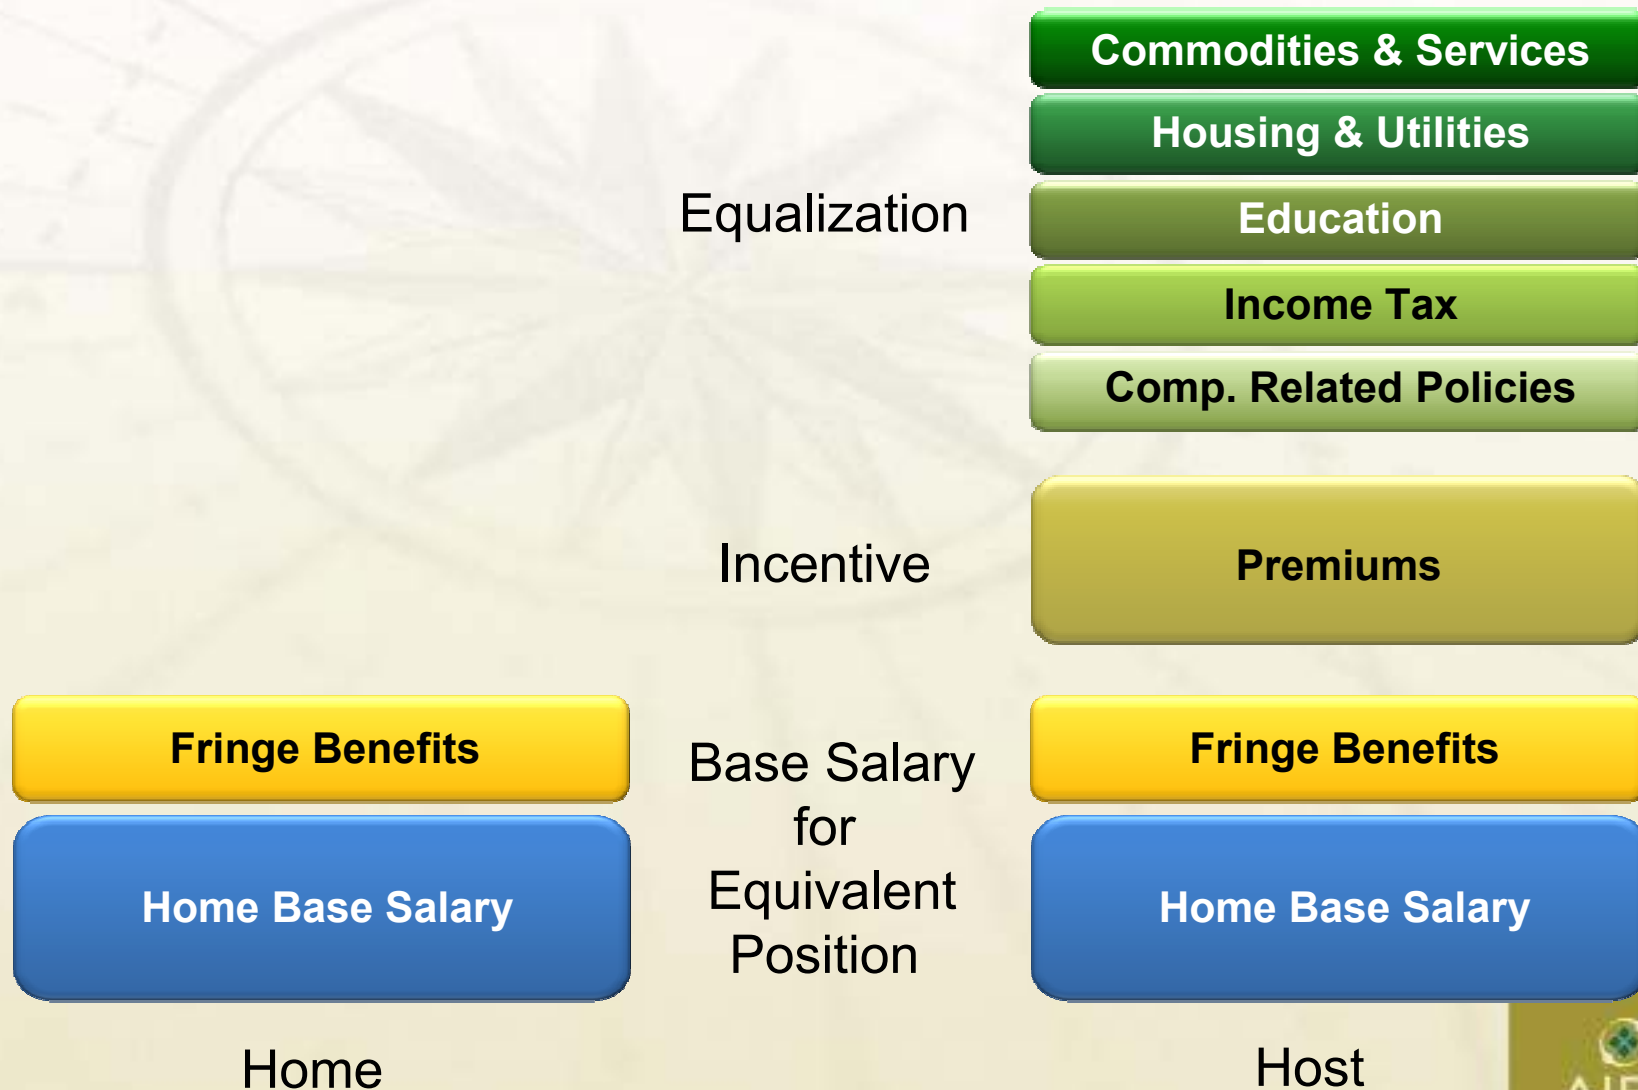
Commodities & Services
Housing & Utilities
Education
Income Tax
Comp. Related Policies

Equalization

Incentive

Premiums

Fringe Benefits

Home Base Salary

Base Salary for Equivalent Position

Fringe Benefits

Home Base Salary

Home

Host